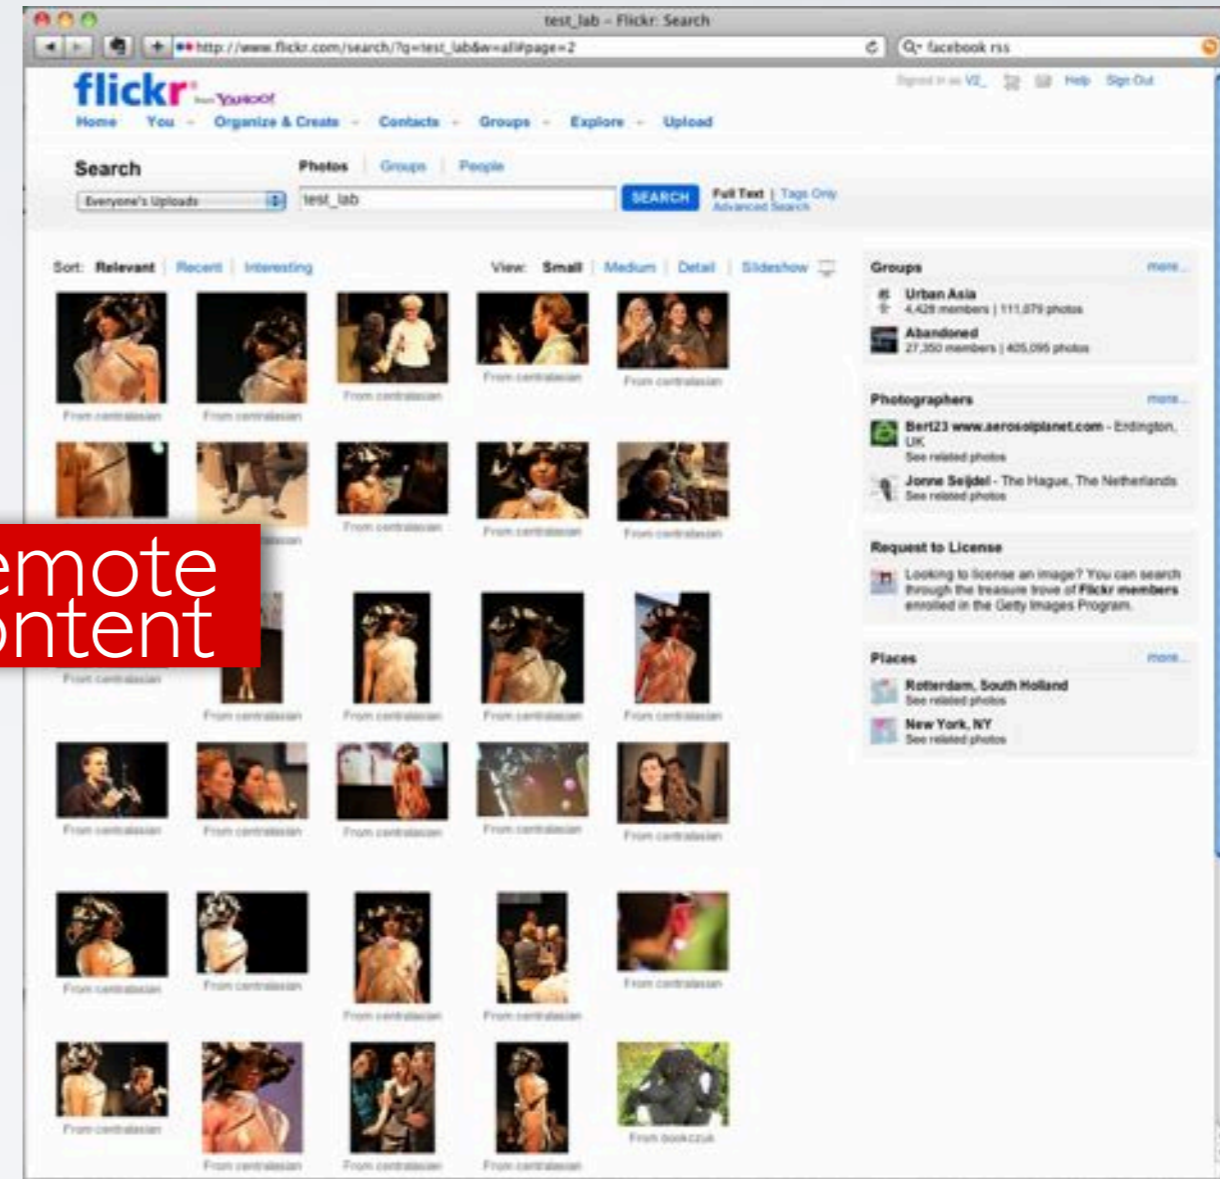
test_lab – Flickr: Search

http://www.flickr.com/search/?q=test_lab&w=all#page=2

facebook rss

flickr from YAHOO!

Signed in as V2_ Help Sign Out

Home You Organize & Create Contacts Groups Explore Upload

Search

Photos | Groups | People

Everyone's Uploads

test_lab

SEARCH

Full Text | Tags Only
Advanced Search

Sort: Relevant | Recent | Interesting

View: Small | Medium | Detail | Slideshow

From centralasian

From centralasian

From centralasian

From centralasian

From centralasian

From centralasian

From centralasian

From centralasian

emote
ontent

From centralasian

From centralasian

From centralasian

From centralasian

From centralasian

From centralasian

From centralasian

From centralasian

From centralasian

From centralasian

From centralasian

From centralasian

From centralasian

From centralasian

From centralasian

From centralasian

From centralasian

From centralasian

From centralasian

From centralasian

From centralasian

From bookczuk

Groups more...

Urban Asia
4,428 members | 111,079 photos

Abandoned
27,350 members | 405,095 photos

Photographers more...

Bert23 www.aerosolplanet.com - Erdington, UK
See related photos

Jonne Seijdel - The Hague, The Netherlands
See related photos

Request to License

Looking to license an image? You can search through the treasure trove of Flickr members enrolled in the Getty Images Program.

Places more...

Rotterdam, South Holland
See related photos

New York, NY
See related photos